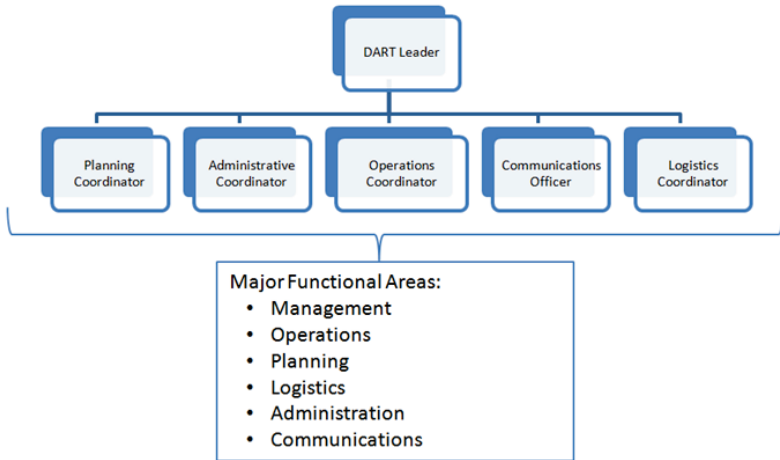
DART Leader

Planning Coordinator

Administrative Coordinator

Operations Coordinator

Communications Officer

Logistics Coordinator

Major Functional Areas:
- Management
- Operations
- Planning
- Logistics
- Administration
- Communications